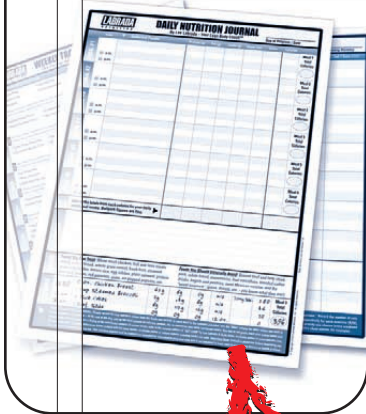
LAGRADA

DAILY NUTRITION JOURNAL

WEEK

Meal 1 Total Calories

Meal 2 Total Calories

Meal 3 Total Calories

Meal 4 Total Calories

Meal 5 Total Calories

Meal 6 Total Calories

Foods You Should Obviously Avoid

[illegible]

Chicken Breast

Broccoli

Carbs

Rice